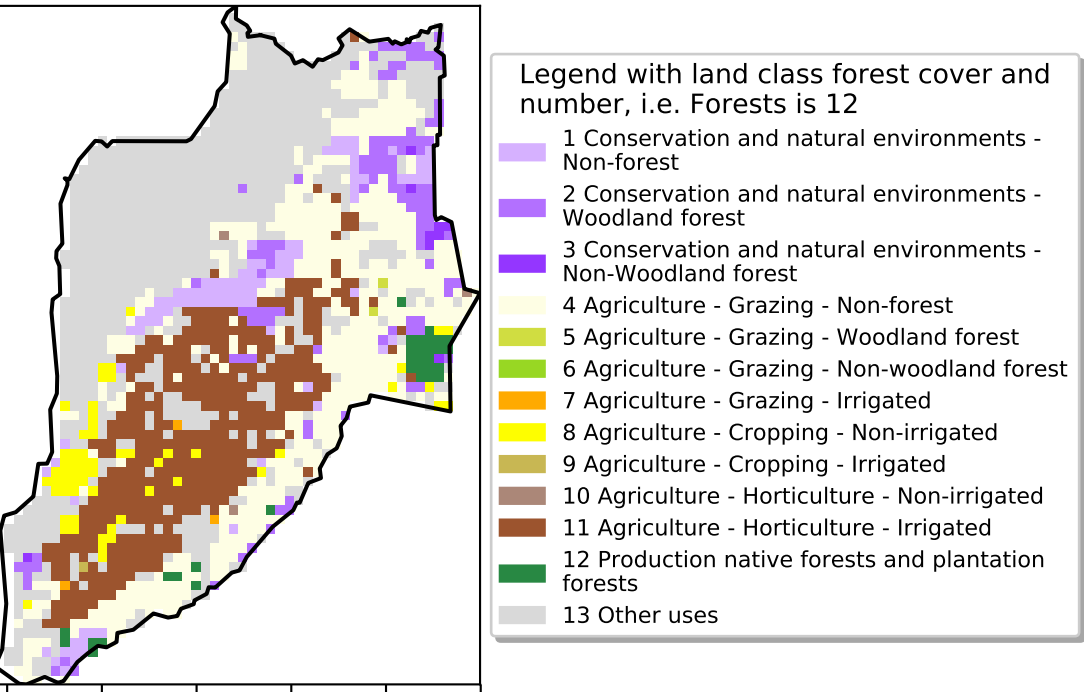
Legend with land class forest cover and number, i.e. Forests is 12

1 Conservation and natural environments - Non-forest

2 Conservation and natural environments - Woodland forest

3 Conservation and natural environments - Non-Woodland forest

4 Agriculture - Grazing - Non-forest

5 Agriculture - Grazing - Woodland forest

6 Agriculture - Grazing - Non-woodland forest

7 Agriculture - Grazing - Irrigated

8 Agriculture - Cropping - Non-irrigated

9 Agriculture - Cropping - Irrigated

10 Agriculture - Horticulture - Non-irrigated

11 Agriculture - Horticulture - Irrigated

12 Production native forests and plantation forests

13 Other uses